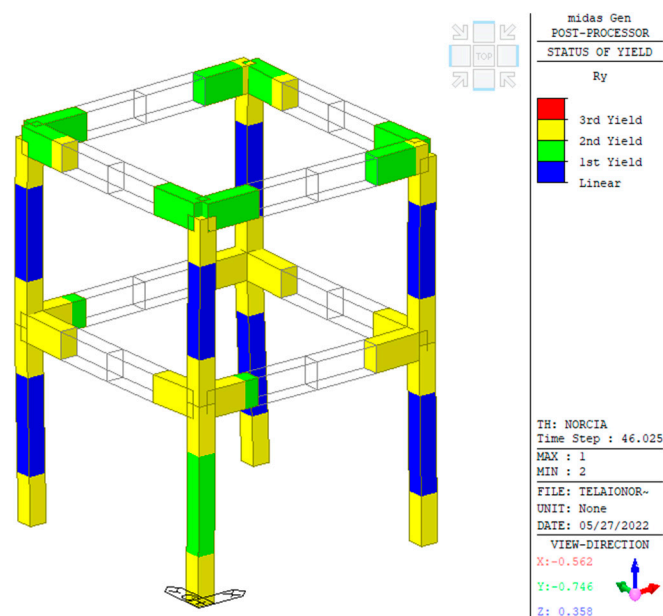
TOP

midas Gen
POST-PROCESSOR
STATUS OF YIELD

Ry

3rd Yield
2nd Yield
1st Yield
Linear

TH: NORCIA
Time Step : 46.025
MAX : 1
MIN : 2
FILE: TELAIONOR~
UNIT: None
DATE: 05/27/2022
VIEW-DIRECTION
X:-0.562
Y:-0.746
Z: 0.358